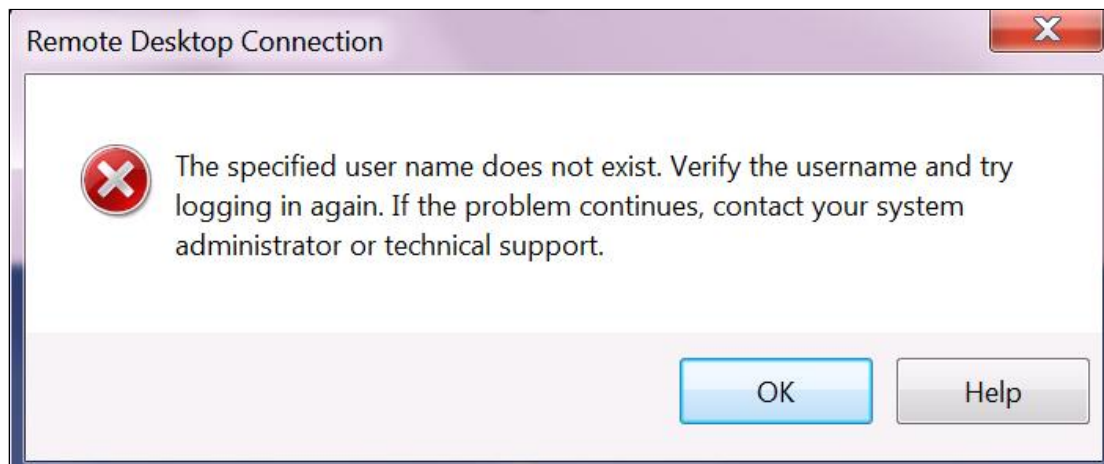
Remote Desktop Connection

The specified user name does not exist. Verify the username and try logging in again. If the problem continues, contact your system administrator or technical support.

OK

Help